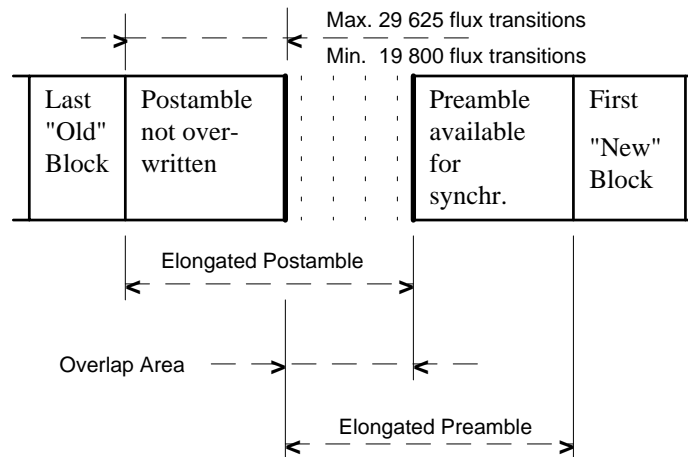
Max. 29 625 flux transitions

Min. 19 800 flux transitions

Last "Old" Block

Postamble not overwritten

Preamble available for synchr.

First "New" Block

Elongated Postamble

Overlap Area

Elongated Preamble